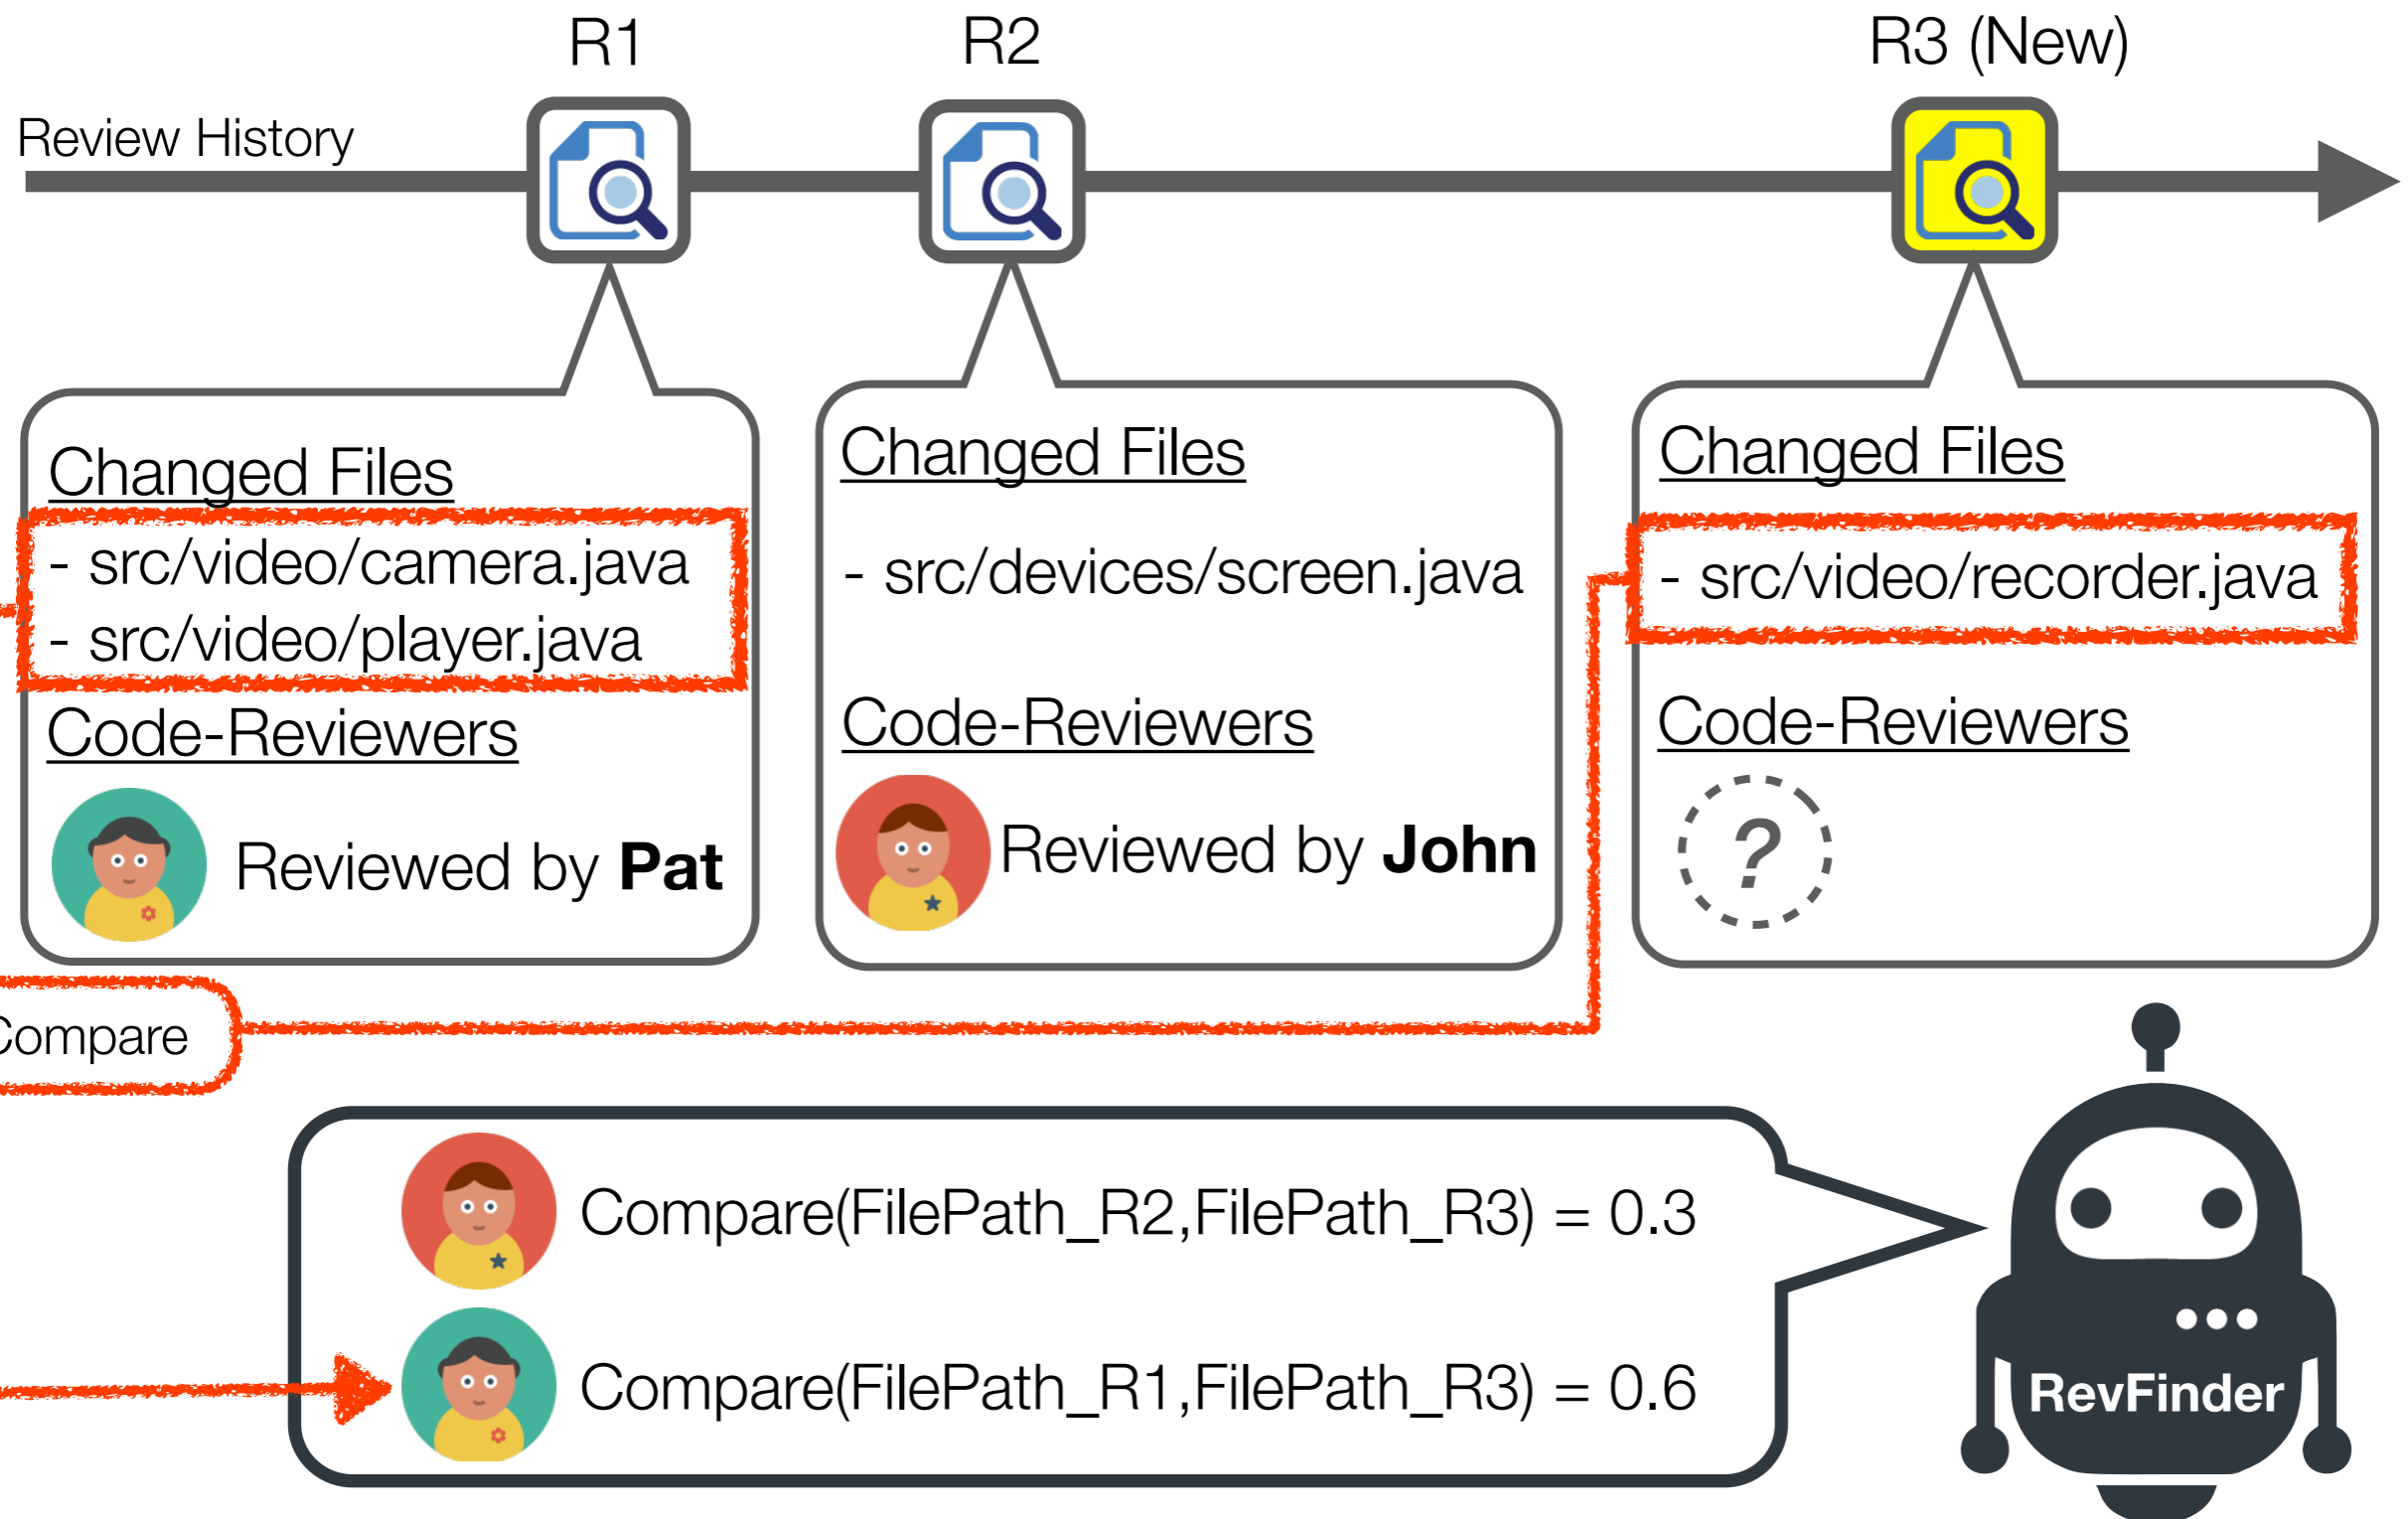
R1

R2

R3 (New)

Review History

Changed Files

- src/video/camera.java
- src/video/player.java

Code-Reviewers

Reviewed by **Pat**

Changed Files

- src/devices/screen.java

Code-Reviewers

Reviewed by **John**

Changed Files

- src/video/recorder.java

Code-Reviewers

?

Compare

Compare(FilePath_R2,FilePath_R3) = 0.3

Compare(FilePath_R1,FilePath_R3) = 0.6

RevFinder